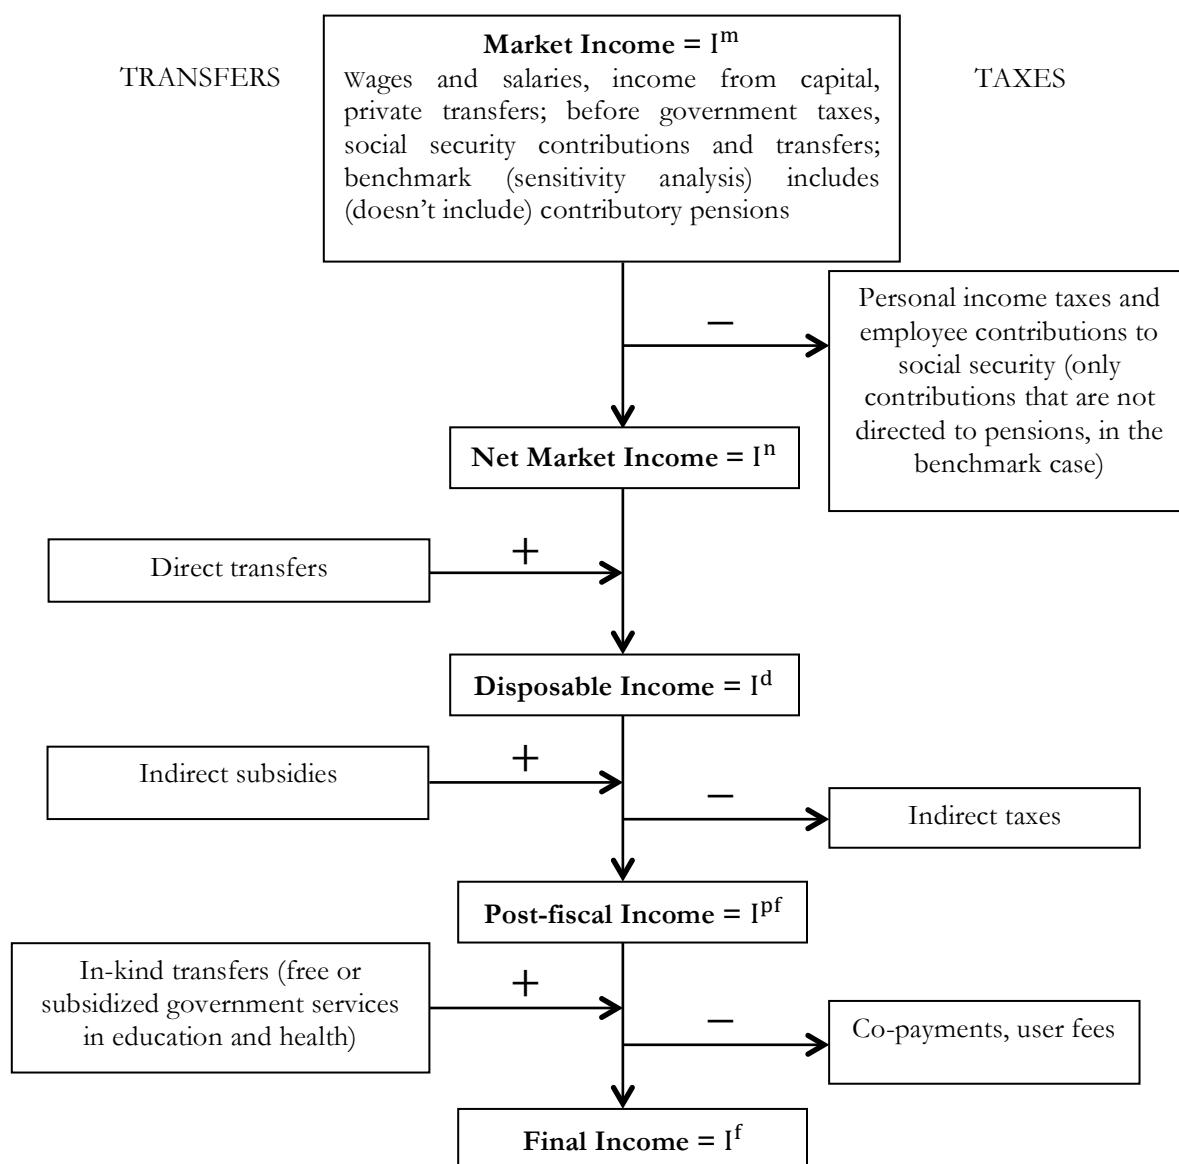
TRANSFERS

**Market Income = $I^m$**
Wages and salaries, income from capital, private transfers; before government taxes, social security contributions and transfers; benchmark (sensitivity analysis) includes (doesn't include) contributory pensions

TAXES

−

Personal income taxes and employee contributions to social security (only contributions that are not directed to pensions, in the benchmark case)

**Net Market Income = $I^n$**

Direct transfers

+

**Disposable Income = $I^d$**

Indirect subsidies

+

−

Indirect taxes

**Post-fiscal Income = $I^{pf}$**

In-kind transfers (free or subsidized government services in education and health)

+

−

Co-payments, user fees

**Final Income = $I^f$**